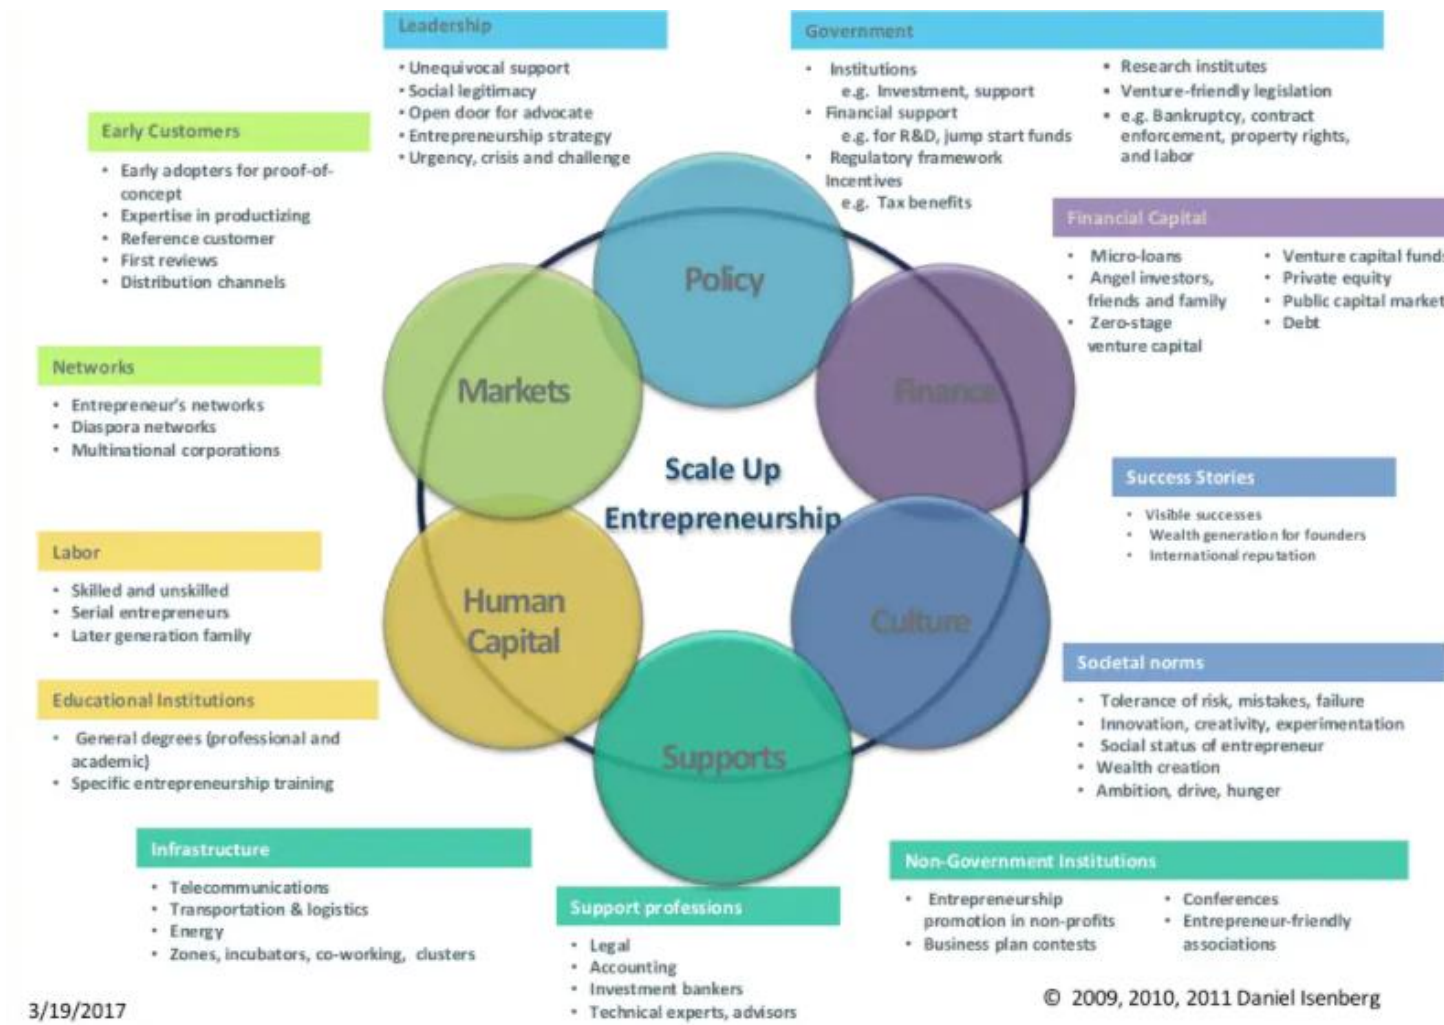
Leadership
• Unequivocal support
• Social legitimacy
• Open door for advocate
• Entrepreneurship strategy
• Urgency, crisis and challenge

Government
• Institutions
e.g. Investment, support
• Financial support
e.g. for R&D, jump start funds
• Regulatory framework
Incentives
e.g. Tax benefits
• Research institutes
• Venture-friendly legislation
• e.g. Bankruptcy, contract enforcement, property rights, and labor

Early Customers
• Early adopters for proof-of-concept
• Expertise in productizing
• Reference customer
• First reviews
• Distribution channels

Financial Capital
• Micro-loans
• Angel investors, friends and family
• Zero-stage venture capital
• Venture capital funds
• Private equity
• Public capital market
• Debt

Networks
• Entrepreneur's networks
• Diaspora networks
• Multinational corporations

Policy
Markets
Finance
Scale Up Entrepreneurship
Human Capital
Culture
Supports

Success Stories
• Visible successes
• Wealth generation for founders
• International reputation

Labor
• Skilled and unskilled
• Serial entrepreneurs
• Later generation family

Societal norms
• Tolerance of risk, mistakes, failure
• Innovation, creativity, experimentation
• Social status of entrepreneur
• Wealth creation
• Ambition, drive, hunger

Educational Institutions
• General degrees (professional and academic)
• Specific entrepreneurship training

Infrastructure
• Telecommunications
• Transportation & logistics
• Energy
• Zones, incubators, co-working, clusters

Support professions
• Legal
• Accounting
• Investment bankers
• Technical experts, advisors

Non-Government Institutions
• Entrepreneurship promotion in non-profits
• Business plan contests
• Conferences
• Entrepreneur-friendly associations

3/19/2017

© 2009, 2010, 2011 Daniel Isenberg